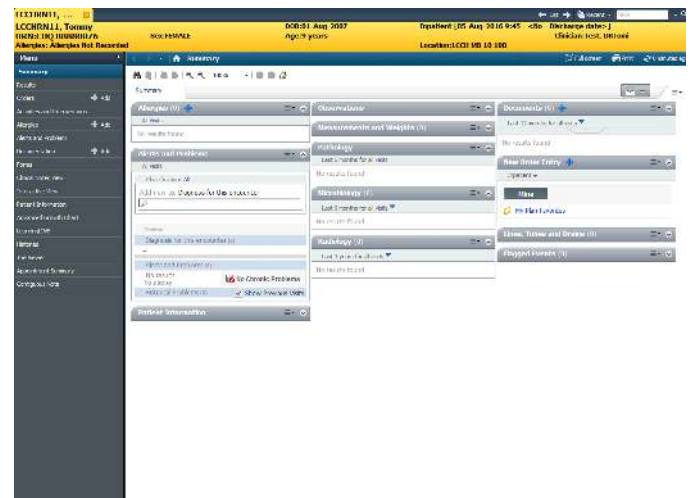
LCCHRN11, ...
LCCHRN11, Tommy
URN:LHQ100000175
Allergies: Allergies Not Recorded
Sex:FEMALE
DOB:01 Aug 2007
Age:9 years
Inpatient [05 Aug 2016 9:45 - <No - Discharge date>]
Location:LCCH MB 10 10D
Clinician: test, Unknown

Menu
Summary
Results
Orders
Allergies
Alerts and Problems
Forms
Patient Information
Histories
Contiguous Note

Summary
Summary

Allergies (0)
All Visits
No results found

Alerts and Problems
All Visits
Add new as Diagnosis for this encounter
Diagnosis for this encounter (0)
No results to display
No Chronic Problems
Show Previous Visits

Patient Information

Observations
Measurements and Weights (0)
Pathology
Last 3 months for all visits
No results found
Microbiology (0)
Last 3 months for all visits
No results found
Radiology (0)
Last 3 months for all visits
No results found

Documents (0)
Last 12 months for all visits
No results found
New Order Entry
Inpatient
New
My Plan Favorites
Lines, Tubes and Drains (0)
Flagged Events (0)